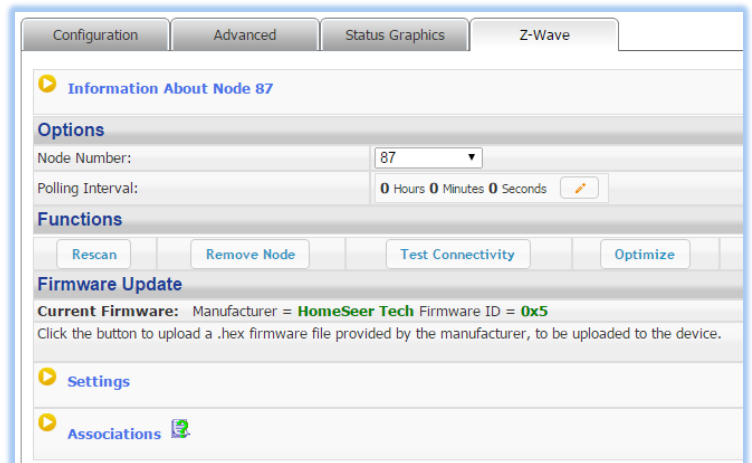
Configuration | Advanced | Status Graphics | Z-Wave

Information About Node 87

Options

| Node Number: | 87 |
|---|---|
| Polling Interval: | 0 Hours 0 Minutes 0 Seconds |

Functions

Rescan | Remove Node | Test Connectivity | Optimize

Firmware Update

Current Firmware: Manufacturer = HomeSeer Tech Firmware ID = 0x5

Click the button to upload a .hex firmware file provided by the manufacturer, to be uploaded to the device.

Settings

Associations